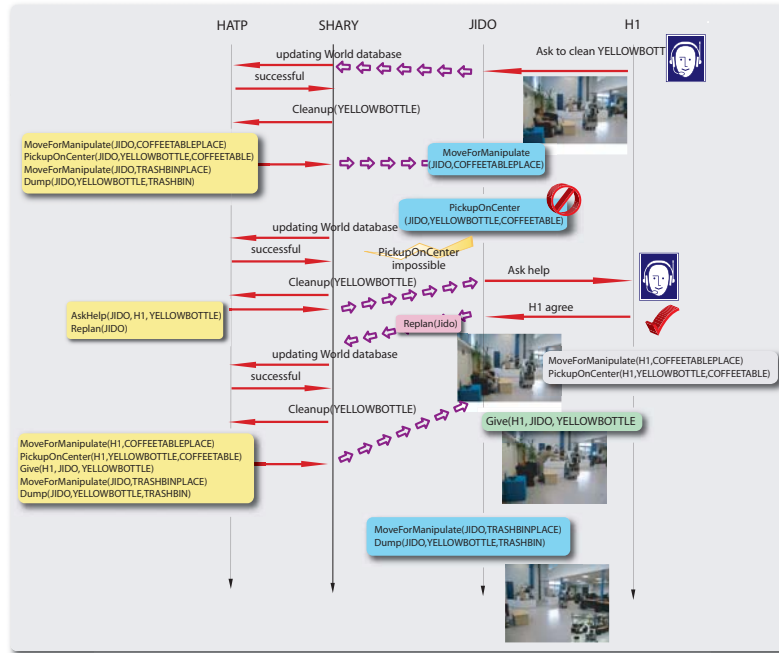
HATP SHARY JIDO H1

updating World database

Ask to clean YELLOWBOTT

successful

Cleanup(YELLOWBOTTLE)

MoveForManipulate(JIDO,COFFEETABLEPLACE)
PickupOnCenter(JIDO,YELLOWBOTTLE,COFFEETABLE)
MoveForManipulate(JIDO,TRASHBINPLACE)
Dump(JIDO,YELLOWBOTTLE,TRASHBIN)

MoveForManipulate
(JIDO,COFFEETABLEPLACE)

PickupOnCenter
(JIDO,YELLOWBOTTLE,COFFEETABLE)

updating World database

successful

PickupOnCenter
impossible

Ask help

Cleanup(YELLOWBOTTLE)

AskHelp(JIDO, H1, YELLOWBOTTLE)
Replan(JIDO)

H1 agree

Replan(Jido)

updating World database

MoveForManipulate(H1,COFFEETABLEPLACE)
PickupOnCenter(H1,YELLOWBOTTLE,COFFEETABLE)

successful

Cleanup(YELLOWBOTTLE)

Give(H1, JIDO, YELLOWBOTTLE

MoveForManipulate(H1,COFFEETABLEPLACE)
PickupOnCenter(H1,YELLOWBOTTLE,COFFEETABLE)
Give(H1, JIDO, YELLOWBOTTLE)
MoveForManipulate(JIDO,TRASHBINPLACE)
Dump(JIDO,YELLOWBOTTLE,TRASHBIN)

MoveForManipulate(JIDO,TRASHBINPLACE)
Dump(JIDO,YELLOWBOTTLE,TRASHBIN)